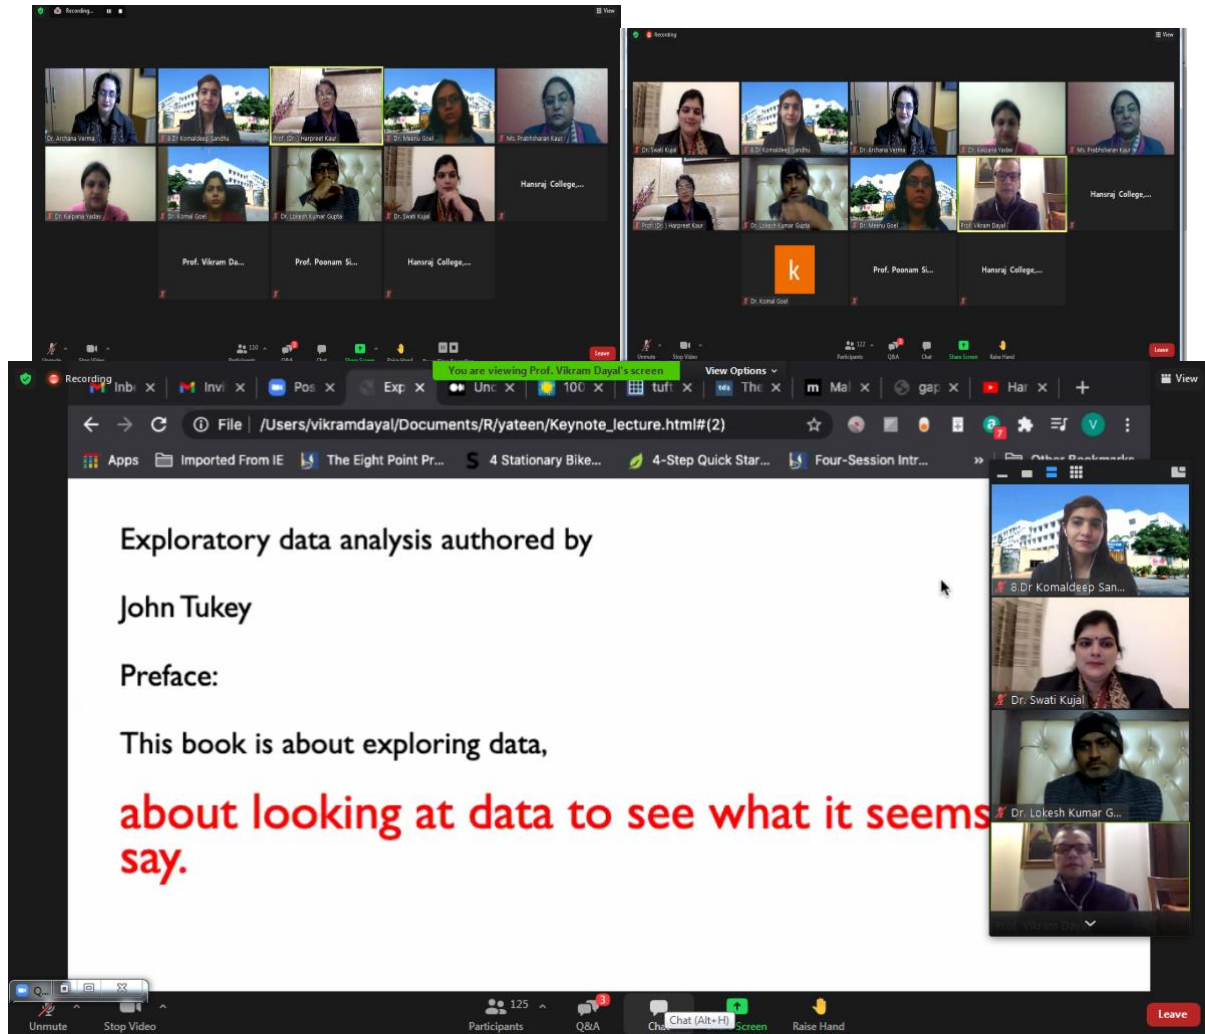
Recording...
View

Dr. Archana Verma
8.Dr Komaldeep Sandhu
Prof. (Dr.) Harpreet Kaur
Dr. Meenu Goel
Ms. Prabhsharan Kaur
Hansraj College,...
Dr. Kalpana Yadav
Dr. Komal Goel
Dr. Lokesh Kumar Gupta
Dr. Swati Kujal
Prof. Vikram Da...
Prof. Poonam Si...
Hansraj College,...

Recording
View

Dr. Swati Kujal
8.Dr Komaldeep Sandhu
Dr. Archana Verma
Dr. Kalpana Yadav
Ms. Prabhsharan Kaur
Hansraj College,...
Prof. (Dr.) Harpreet Kaur
Dr. Lokesh Kumar Gupta
Dr. Meenu Goel
Prof. Vikram Dayal
k
Dr. Komal Goel
Prof. Poonam Si...
Hansraj College,...
Unmute
Stop Video
Participants
Q&A
Chat
Share Screen
Raise Hand
Leave

Recording
You are viewing Prof. Vikram Dayal's screen
View Options
View
Inb
Invi
Pos
Exp
Unc
100
tuft
The
Mal
gap
Har
File | /Users/vikramdayal/Documents/R/yateen/Keynote_lecture.html#(2)
Apps
Imported From IE
The Eight Point Pr...
4 Stationary Bike...
4-Step Quick Star...
Four-Session Intr...
Other Bookmarks

Exploratory data analysis authored by

John Tukey

Preface:

This book is about exploring data,

about looking at data to see what it seems say.

8.Dr Komaldeep San...
Dr. Swati Kujal
Dr. Lokesh Kumar G...
Prof. Vikram Dayal

Unmute
Stop Video
125
Participants
3
Q&A
Chat (Alt+H)
Screen
Raise Hand
Leave